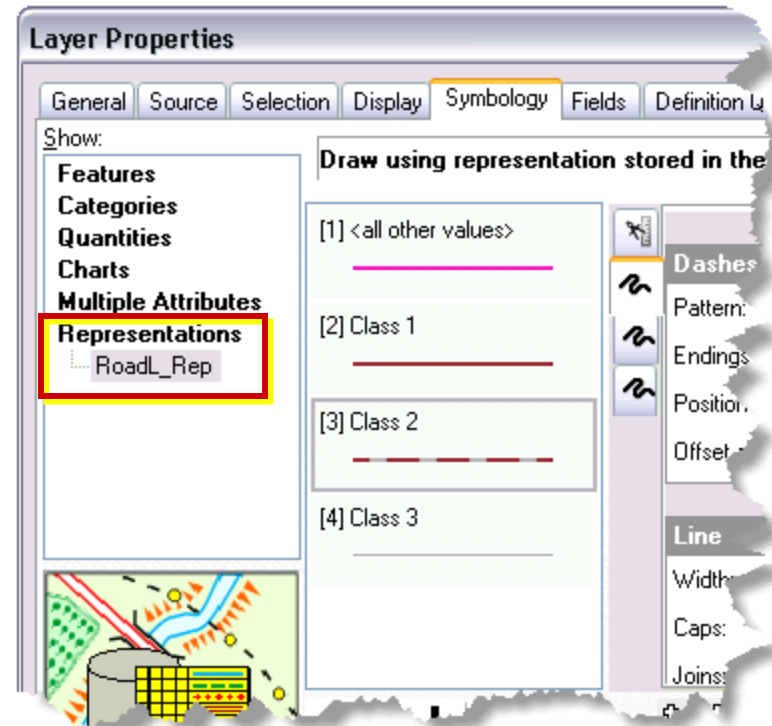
Layer Properties

General | Source | Selection | Display | Symbology | Fields | Definition Q

Show:
Features
Categories
Quantities
Charts
Multiple Attributes
Representations
RoadL_Rep

Draw using representation stored in the

[1] <all other values>
[2] Class 1
[3] Class 2
[4] Class 3

Dashes
Pattern:
Endings
Position
Offset

Line
Width
Caps:
Joins